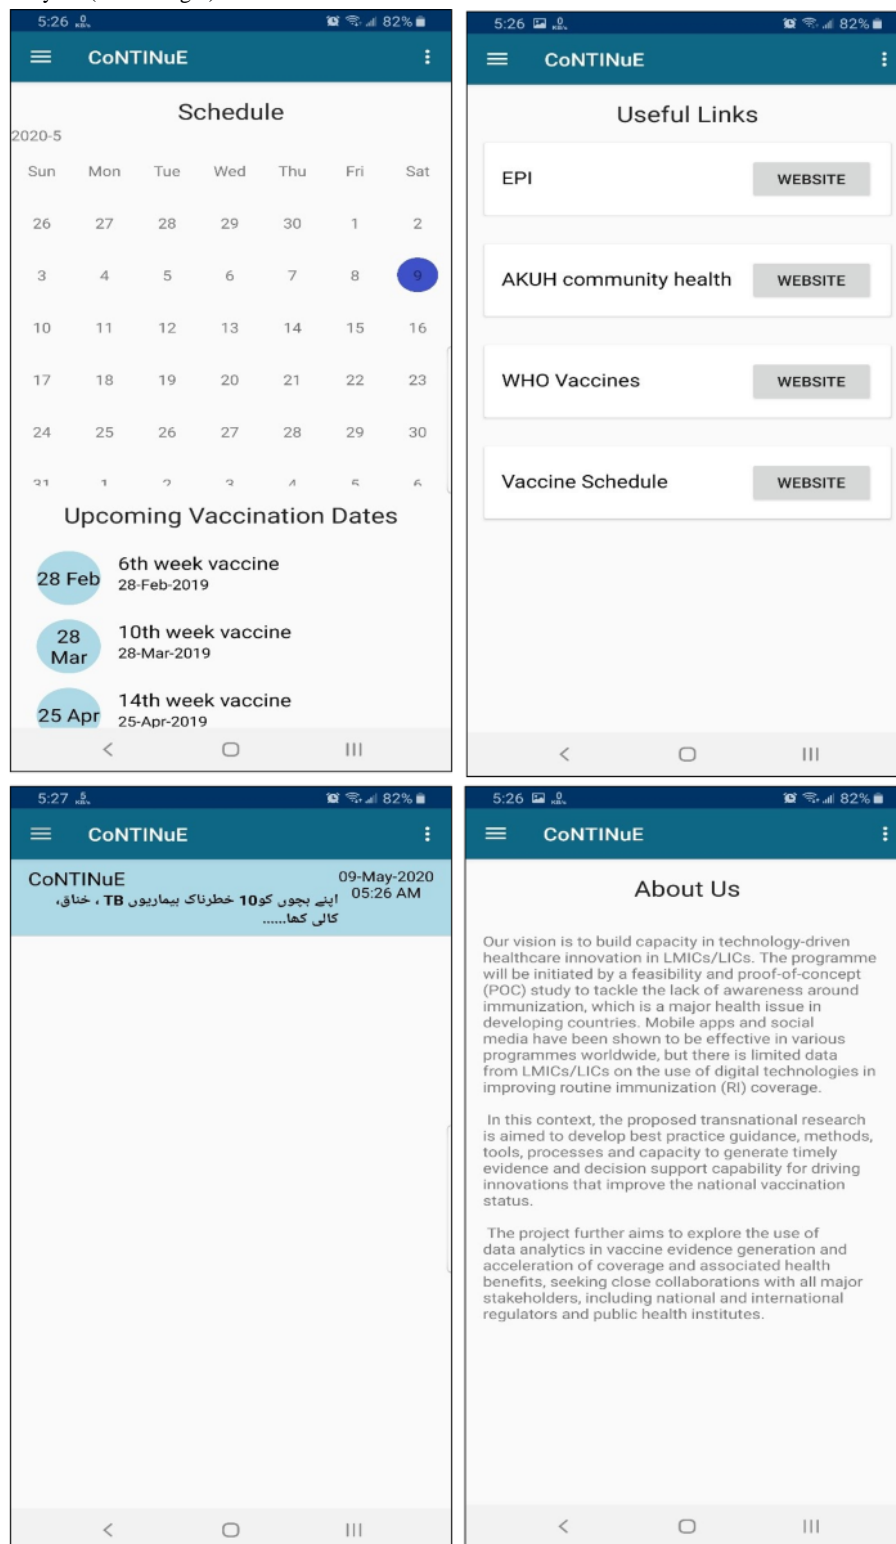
5:26 82%
CoNTINuE

Schedule

2020-5

| Sun | Mon | Tue | Wed | Thu | Fri | Sat |
|---|---|---|---|---|---|---|
| 26 | 27 | 28 | 29 | 30 | 1 | 2 |
| 3 | 4 | 5 | 6 | 7 | 8 | 9 |
| 10 | 11 | 12 | 13 | 14 | 15 | 16 |
| 17 | 18 | 19 | 20 | 21 | 22 | 23 |
| 24 | 25 | 26 | 27 | 28 | 29 | 30 |
| 31 | 1 | 2 | 3 | 4 | 5 | 6 |

Upcoming Vaccination Dates

28 Feb 6th week vaccine
28-Feb-2019

28 Mar 10th week vaccine
28-Mar-2019

25 Apr 14th week vaccine
25-Apr-2019

5:26 82%
CoNTINuE

Useful Links

EPI WEBSITE

AKUH community health WEBSITE

WHO Vaccines WEBSITE

Vaccine Schedule WEBSITE

5:27 82%
CoNTINuE

CoNTINuE 09-May-2020 05:26 AM
اپنے بچوں کو10 خطرناک بیماریوں TB ، خناق، کالی کھا......

5:26 82%
CoNTINuE

About Us

Our vision is to build capacity in technology-driven healthcare innovation in LMICs/LICs. The programme will be initiated by a feasibility and proof-of-concept (POC) study to tackle the lack of awareness around immunization, which is a major health issue in developing countries. Mobile apps and social media have been shown to be effective in various programmes worldwide, but there is limited data from LMICs/LICs on the use of digital technologies in improving routine immunization (RI) coverage.

In this context, the proposed transnational research is aimed to develop best practice guidance, methods, tools, processes and capacity to generate timely evidence and decision support capability for driving innovations that improve the national vaccination status.

The project further aims to explore the use of data analytics in vaccine evidence generation and acceleration of coverage and associated health benefits, seeking close collaborations with all major stakeholders, including national and international regulators and public health institutes.